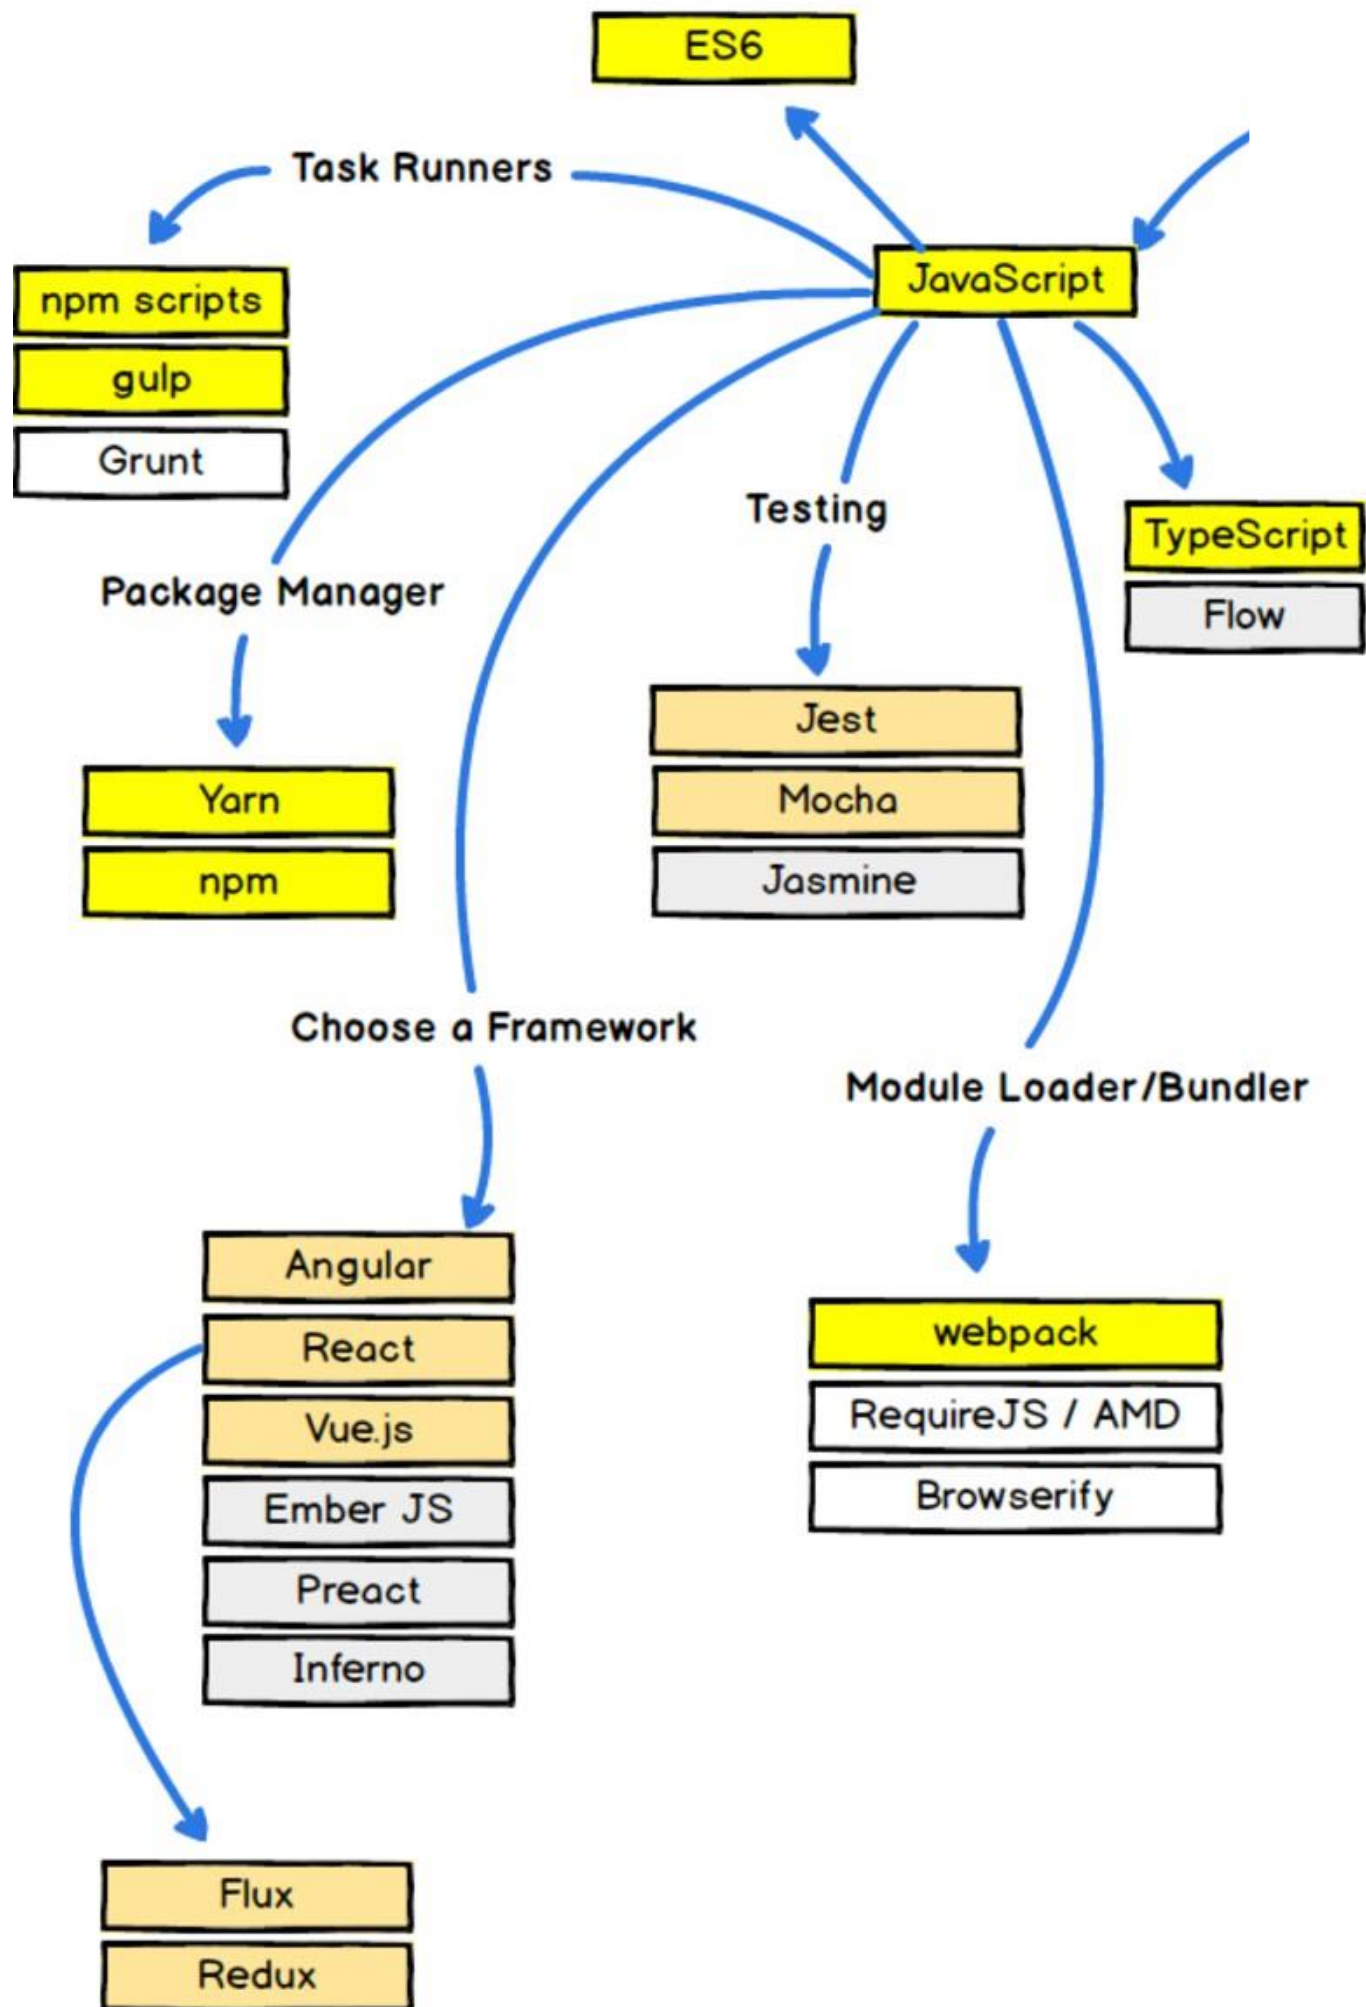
ES6

Task Runners

JavaScript

npm scripts

gulp

Grunt

Testing

TypeScript

Flow

Package Manager

Jest

Mocha

Jasmine

Yarn

npm

Choose a Framework

Module Loader/Bundler

Angular

React

Vue.js

Ember JS

Preact

Inferno

webpack

RequireJS / AMD

Browserify

Flux

Redux